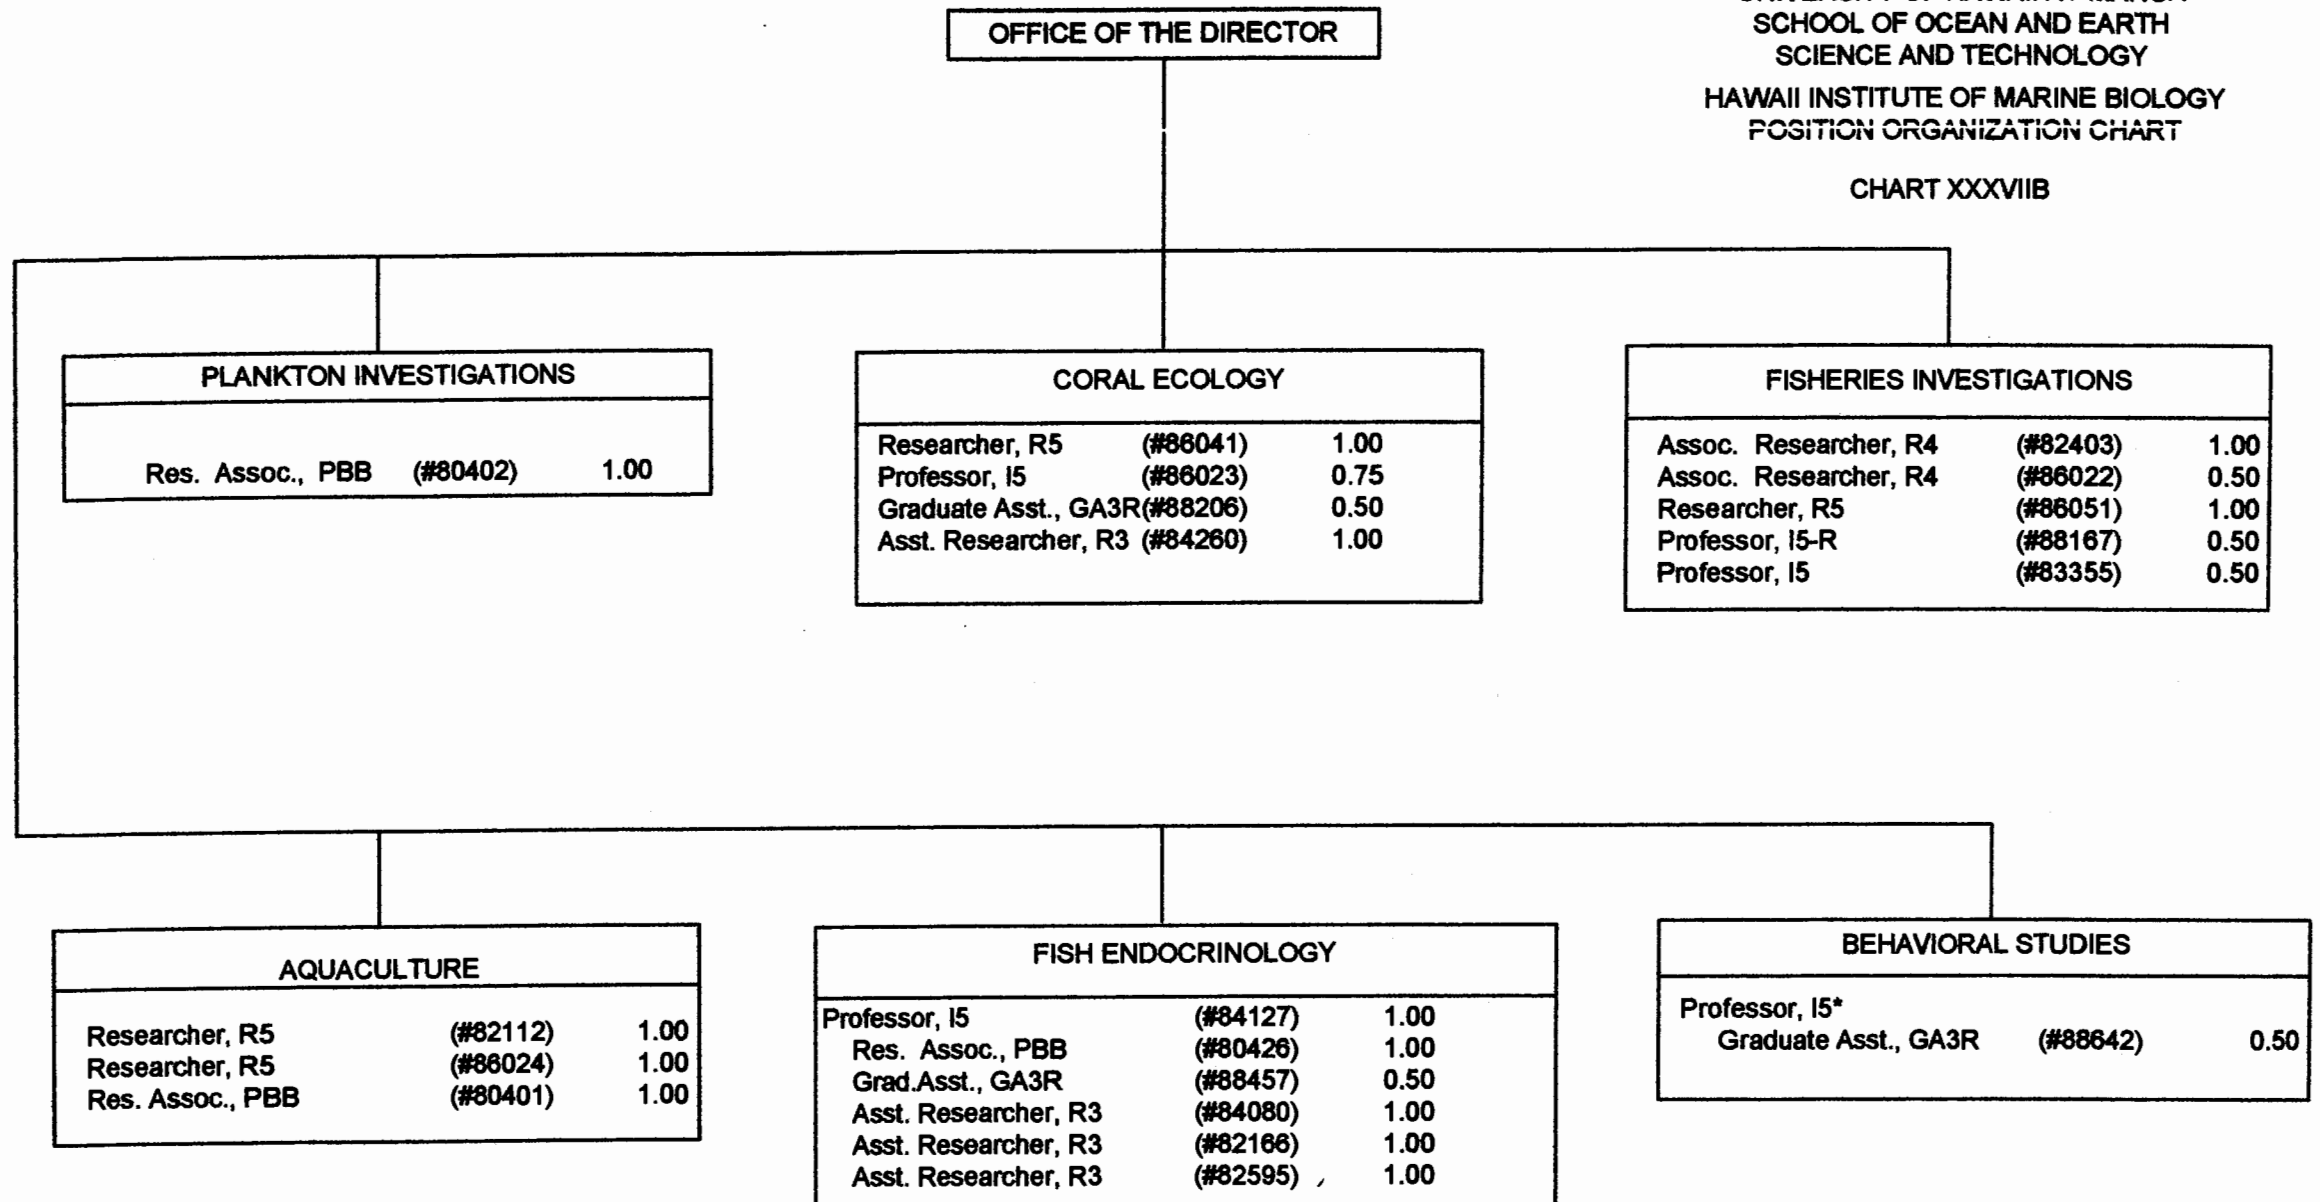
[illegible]
SCHOOL OF OCEAN AND EARTH SCIENCE AND TECHNOLOGY
HAWAII INSTITUTE OF MARINE BIOLOGY
POSITION ORGANIZATION CHART

CHART XXXVIIB

OFFICE OF THE DIRECTOR

PLANKTON INVESTIGATIONS

Res. Assoc., PBB (#80402) 1.00

CORAL ECOLOGY

Researcher, R5 (#86041) 1.00
Professor, I5 (#86023) 0.75
Graduate Asst., GA3R(#88206) 0.50
Asst. Researcher, R3 (#84260) 1.00

FISHERIES INVESTIGATIONS

Assoc. Researcher, R4 (#82403) 1.00
Assoc. Researcher, R4 (#86022) 0.50
Researcher, R5 (#86051) 1.00
Professor, I5-R (#88167) 0.50
Professor, I5 (#83355) 0.50

AQUACULTURE

Researcher, R5 (#82112) 1.00
Researcher, R5 (#86024) 1.00
Res. Assoc., PBB (#80401) 1.00

FISH ENDOCRINOLOGY

Professor, I5 (#84127) 1.00
Res. Assoc., PBB (#80426) 1.00
Grad.Asst., GA3R (#88457) 0.50
Asst. Researcher, R3 (#84080) 1.00
Asst. Researcher, R3 (#82166) 1.00
Asst. Researcher, R3 (#82595) 1.00

BEHAVIORAL STUDIES

Professor, I5*
Graduate Asst., GA3R (#88642) 0.50